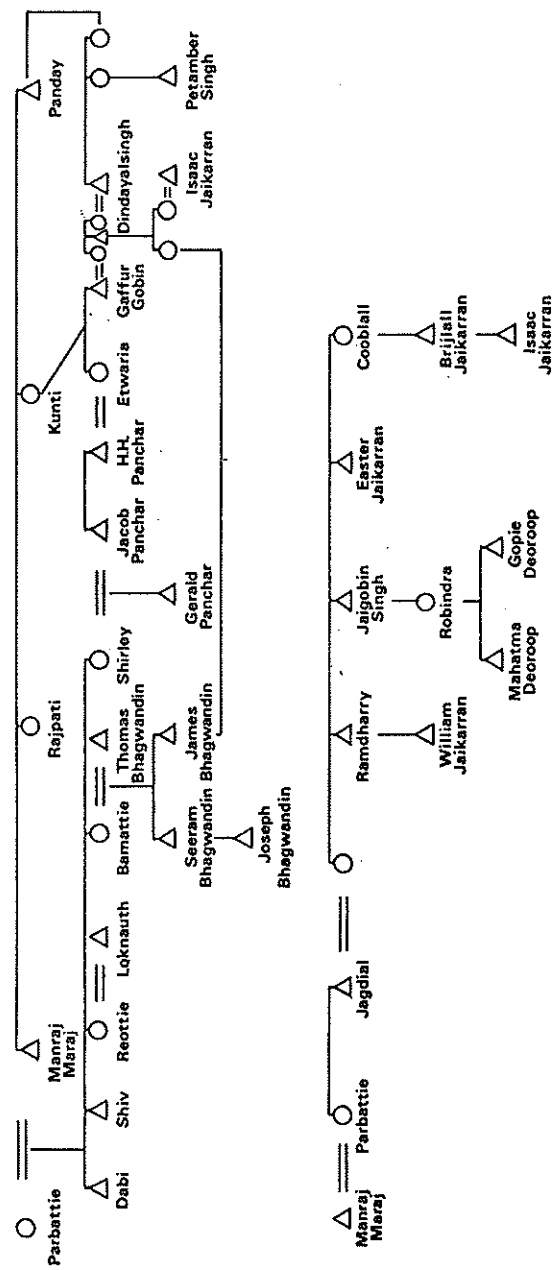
Parbattie
Manraj Maraj
Rajpati
Kunti
Panday
Dabi
Shiv
Reottie
Loknauth
Bamattie
Thomas Bhagwandin
Shirley
Jacob Panchar
H.H. Panchar
Etwaria
Gaffur Gobin
Dindayalsingh
Petamber Singh
Seeram Bhagwandin
James Bhagwandin
Gerald Panchar
Isaac Jaikarran
Joseph Bhagwandin

Manraj Maraj
Parbattie
Jagdial
Ramdharry
Jaigobin Singh
Easter Jaikarran
Cooblall
William Jaikarran
Robindra
Brijlall Jaikarran
Mahatma Deoroop
Gopie Deoroop
Isaac Jaikarran